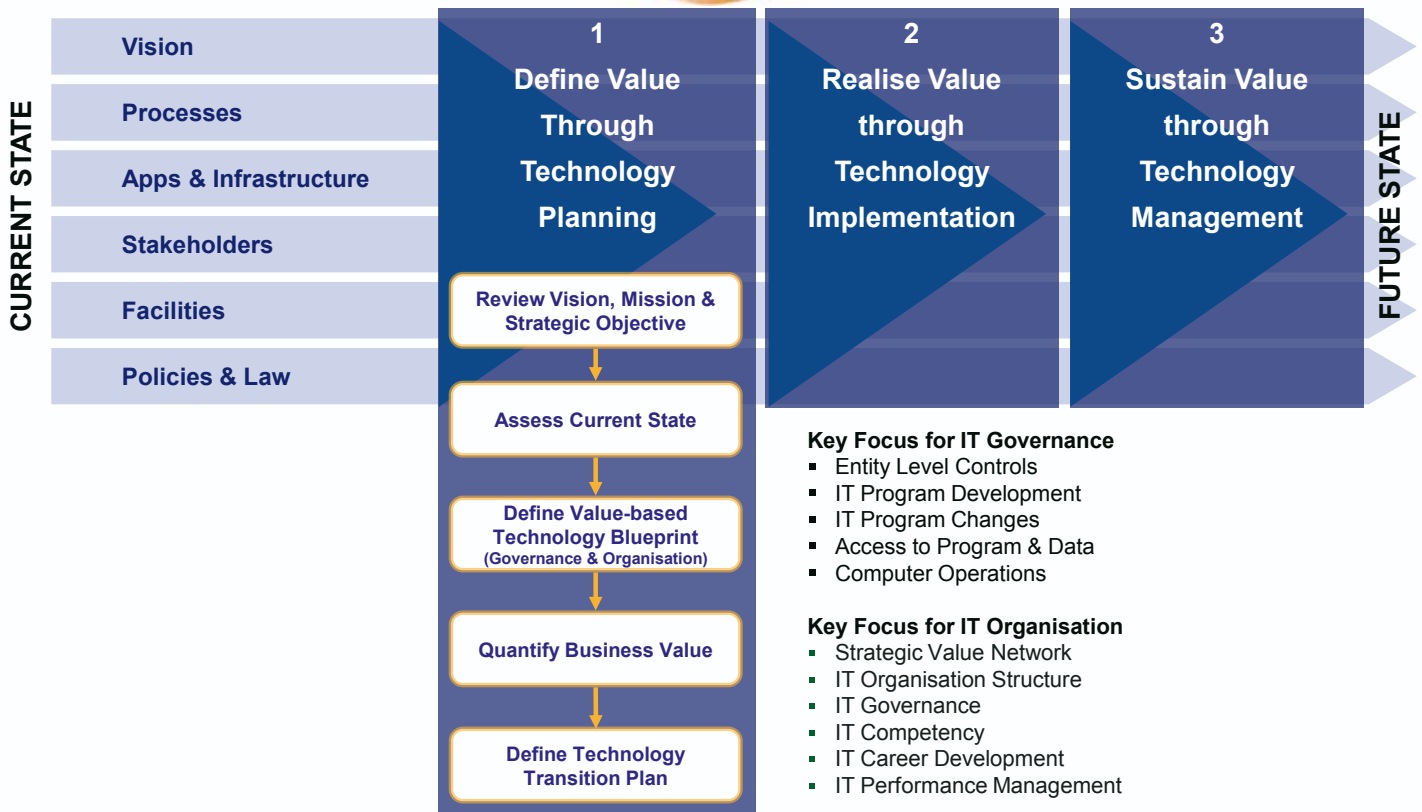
CURRENT STATE

Vision

Processes

Apps & Infrastructure

Stakeholders

Facilities

Policies & Law

1
Define Value Through Technology Planning

2
Realise Value through Technology Implementation

3
Sustain Value through Technology Management

FUTURE STATE

Review Vision, Mission & Strategic Objective

Assess Current State

Define Value-based Technology Blueprint (Governance & Organisation)

Quantify Business Value

Define Technology Transition Plan

Key Focus for IT Governance
- Entity Level Controls
- IT Program Development
- IT Program Changes
- Access to Program & Data
- Computer Operations

Key Focus for IT Organisation
- Strategic Value Network
- IT Organisation Structure
- IT Governance
- IT Competency
- IT Career Development
- IT Performance Management